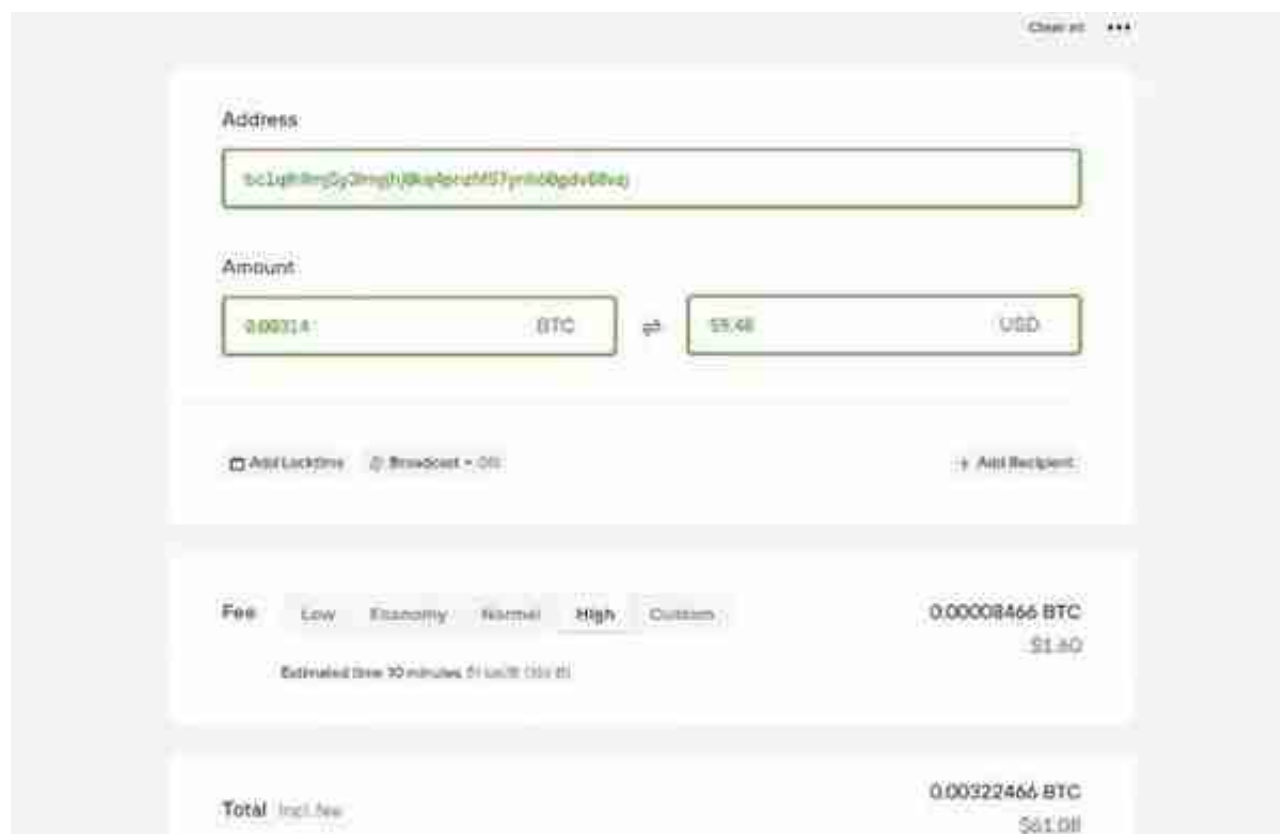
Clear all •••

Address

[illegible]

Amount

0.00314 BTC ⇌ $5.46 USD

Add Locktime  Broadcast • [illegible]  + Add Recipient

Fee  Low  Economy  Normal  High  Custom  0.00008466 BTC  $1.40

Estimated time 10 minutes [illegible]

Total Incl. fee  0.00322466 BTC  $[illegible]